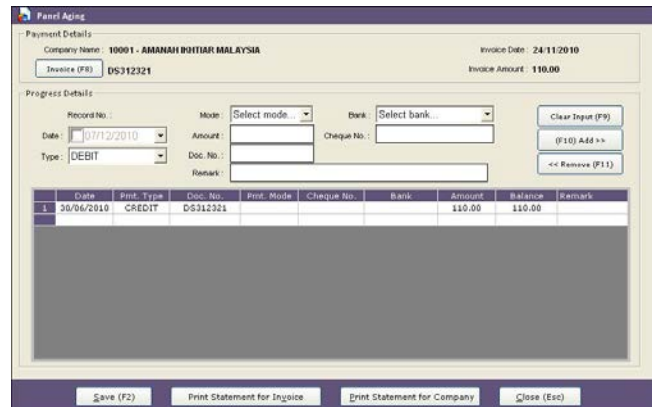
Panel Aging

Payment Details

Company Name : 10001 - AMANAH IKHTIAR MALAYSIA

Invoice Date : 24/11/2010

Invoice (F8) DS312321

Invoice Amount : 110.00

Progress Details

Record No. :

Date : 07/12/2010

Type : DEBIT

Mode : Select mode...

Amount :

Doc. No. :

Remark :

Bank : Select bank...

Cheque No. :

Clear Input (F9)

(F10) Add >>

<< Remove (F11)

| | Date | Pmt. Type | Doc. No. | Pmt. Mode | Cheque No. | Bank | Amount | Balance | Remark |
|---|---|---|---|---|---|---|---|---|---|
| 1 | 30/06/2010 | CREDIT | DS312321 | | | | 110.00 | 110.00 | |
| | | | | | | | | | |

Save (F2)

Print Statement for Invoice

Print Statement for Company

Close (Esc)